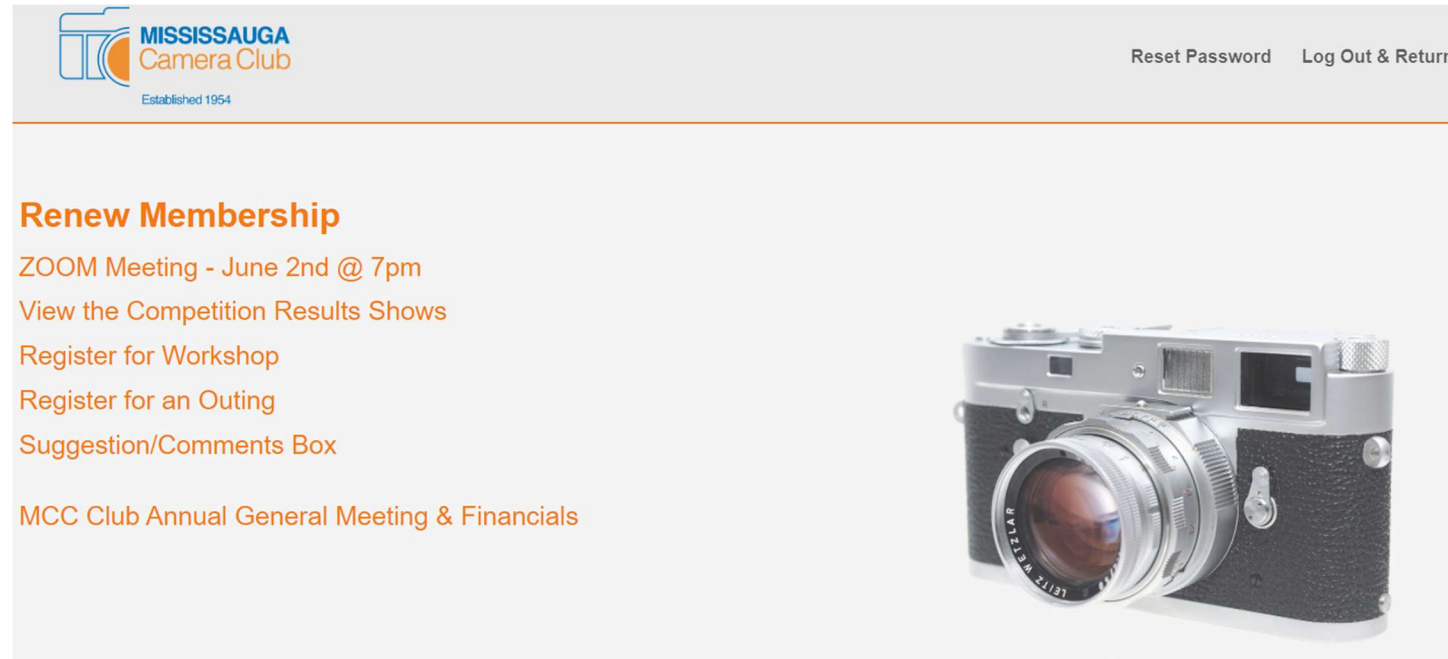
MISSISSAUGA Camera Club
Established 1954

Reset Password Log Out & Return

Renew Membership

ZOOM Meeting - June 2nd @ 7pm

View the Competition Results Shows

Register for Workshop

Register for an Outing

Suggestion/Comments Box

MCC Club Annual General Meeting & Financials

LEITZ WETZLAR